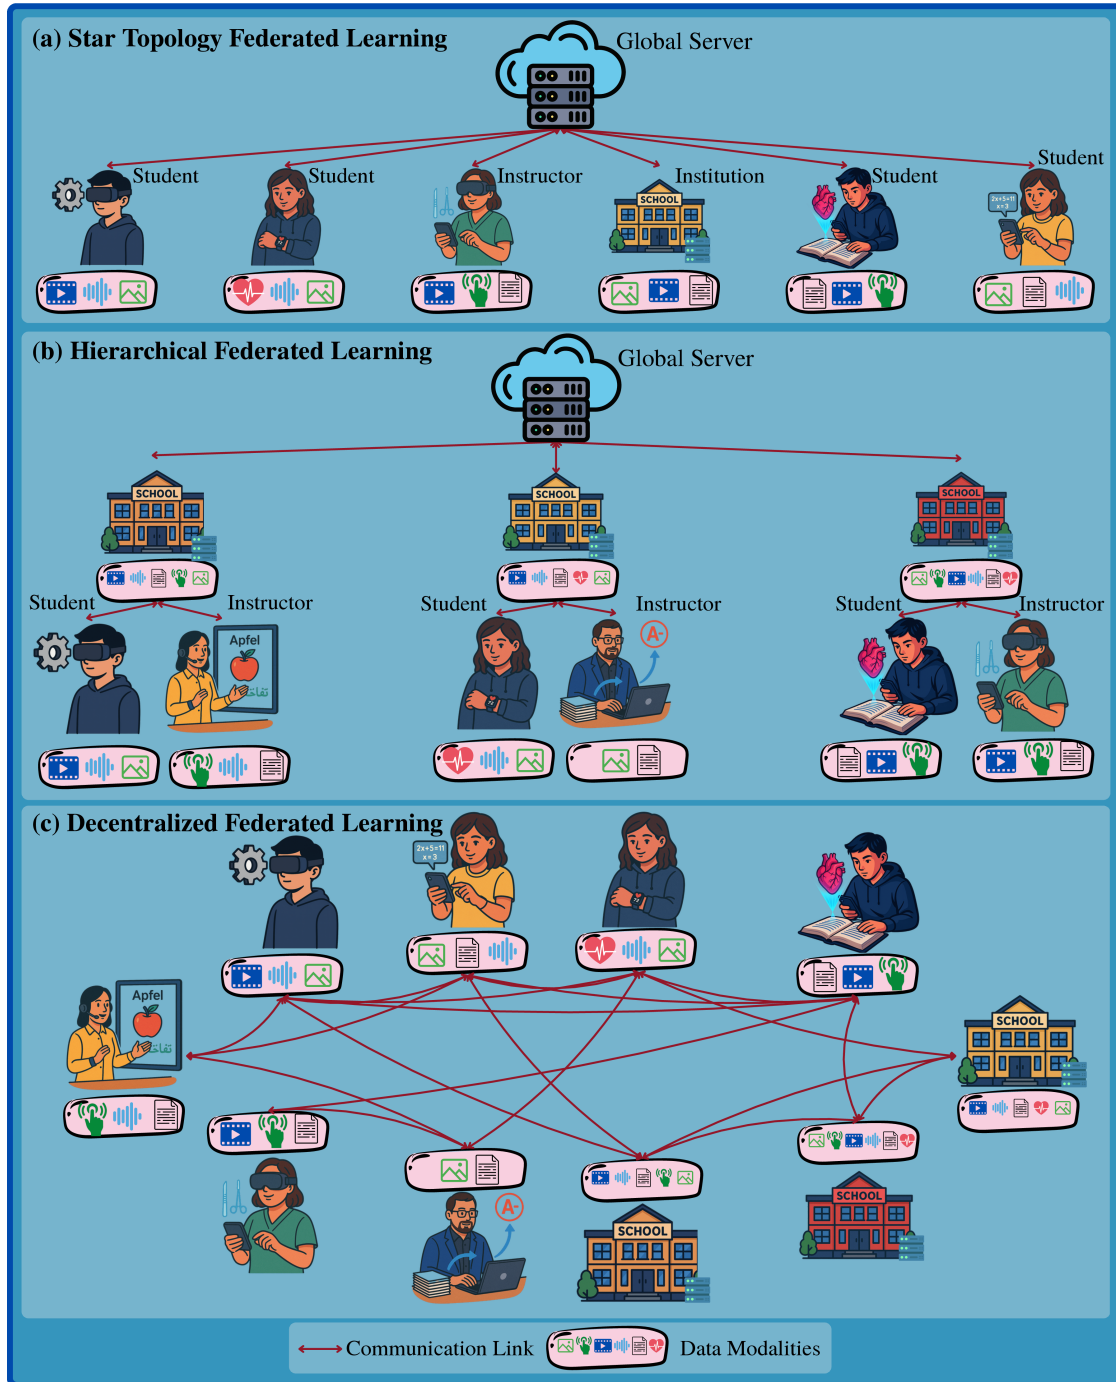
(a) Star Topology Federated Learning

Global Server

Student Student Instructor Institution Student Student

SCHOOL

$2x+5=11$
$x=3$

(b) Hierarchical Federated Learning

Global Server

SCHOOL SCHOOL SCHOOL

Student Instructor Student Instructor Student Instructor

Apfel

تفاحة

A-

(c) Decentralized Federated Learning

$2x+5=11$
$x=3$

Apfel

تفاحة

SCHOOL

A-

SCHOOL

SCHOOL

Communication Link Data Modalities